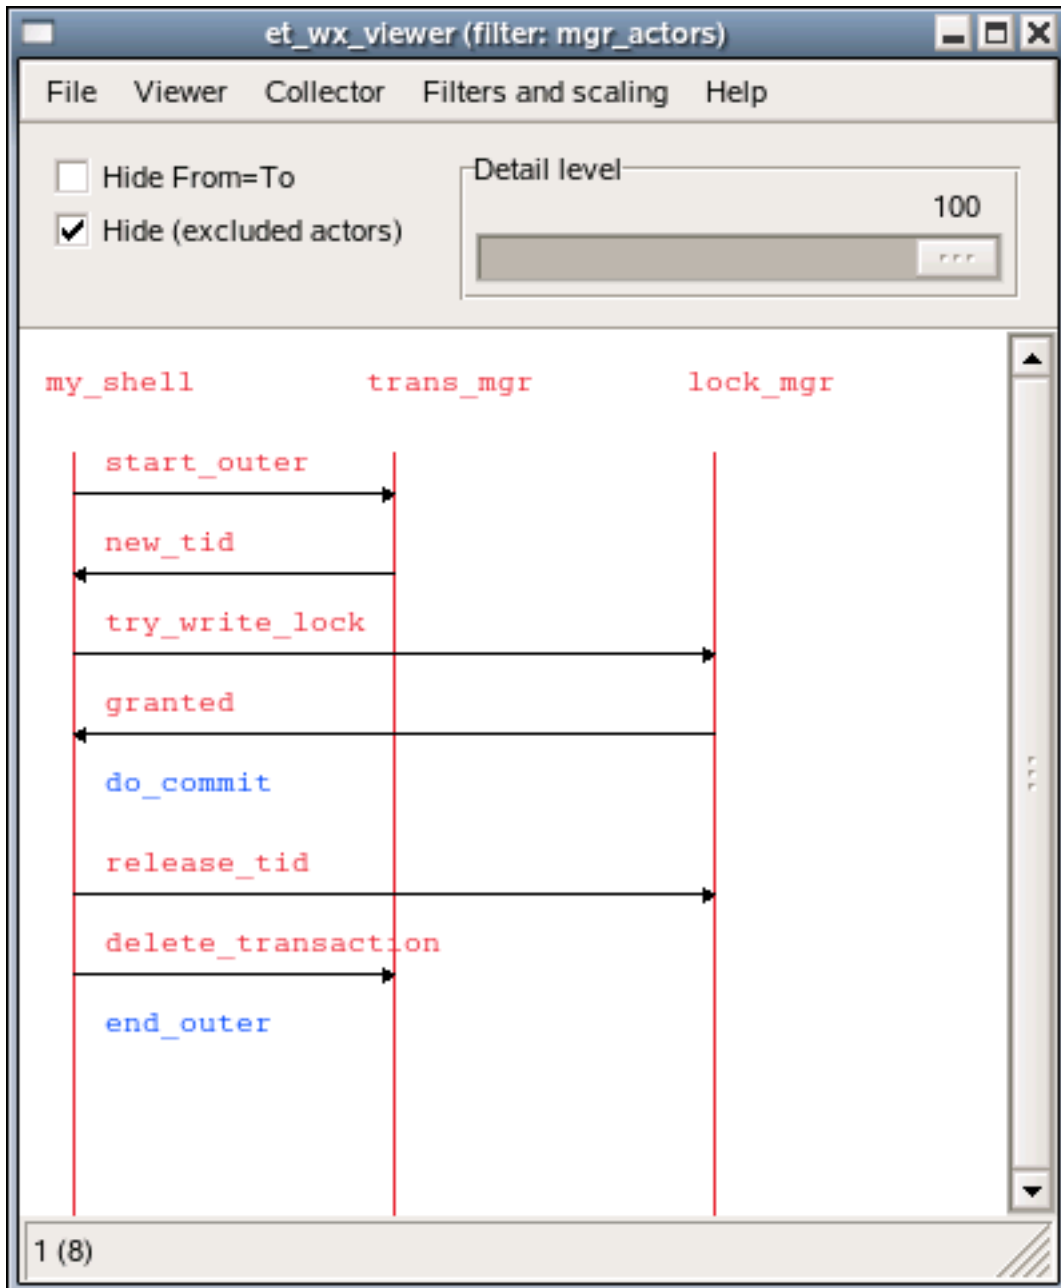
et_wx_viewer (filter: mgr_actors)

File Viewer Collector Filters and scaling Help

Hide From=To
Hide (excluded actors)

Detail level
100

my_shell trans_mgr lock_mgr

start_outer
new_tid
try_write_lock
granted
do_commit
release_tid
delete_transaction
end_outer

1 (8)